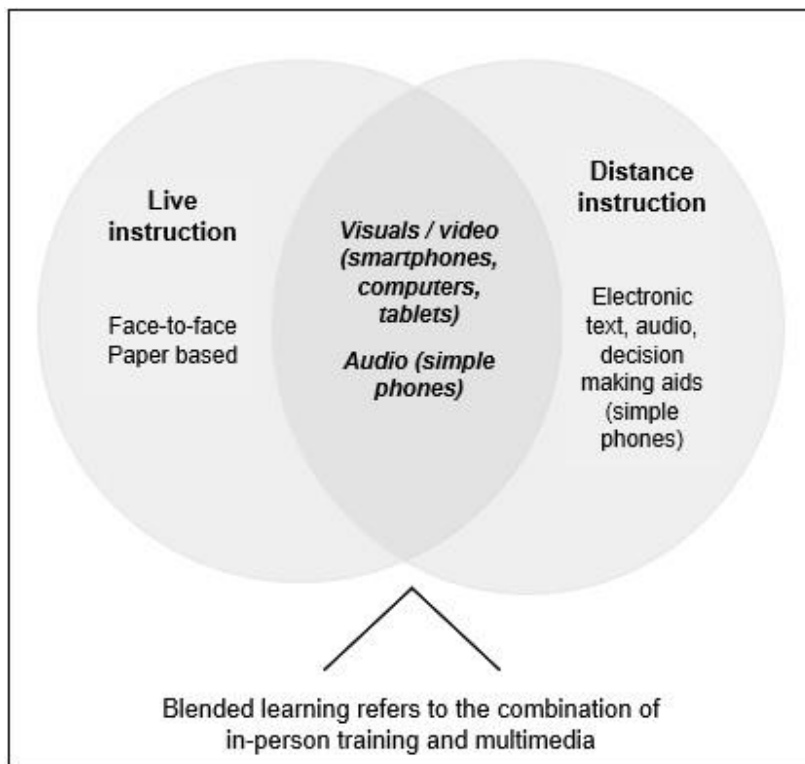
Live instruction

Face-to-face
Paper based

Visuals / video (smartphones, computers, tablets)

Audio (simple phones)

Distance instruction

Electronic text, audio, decision making aids (simple phones)

Blended learning refers to the combination of in-person training and multimedia